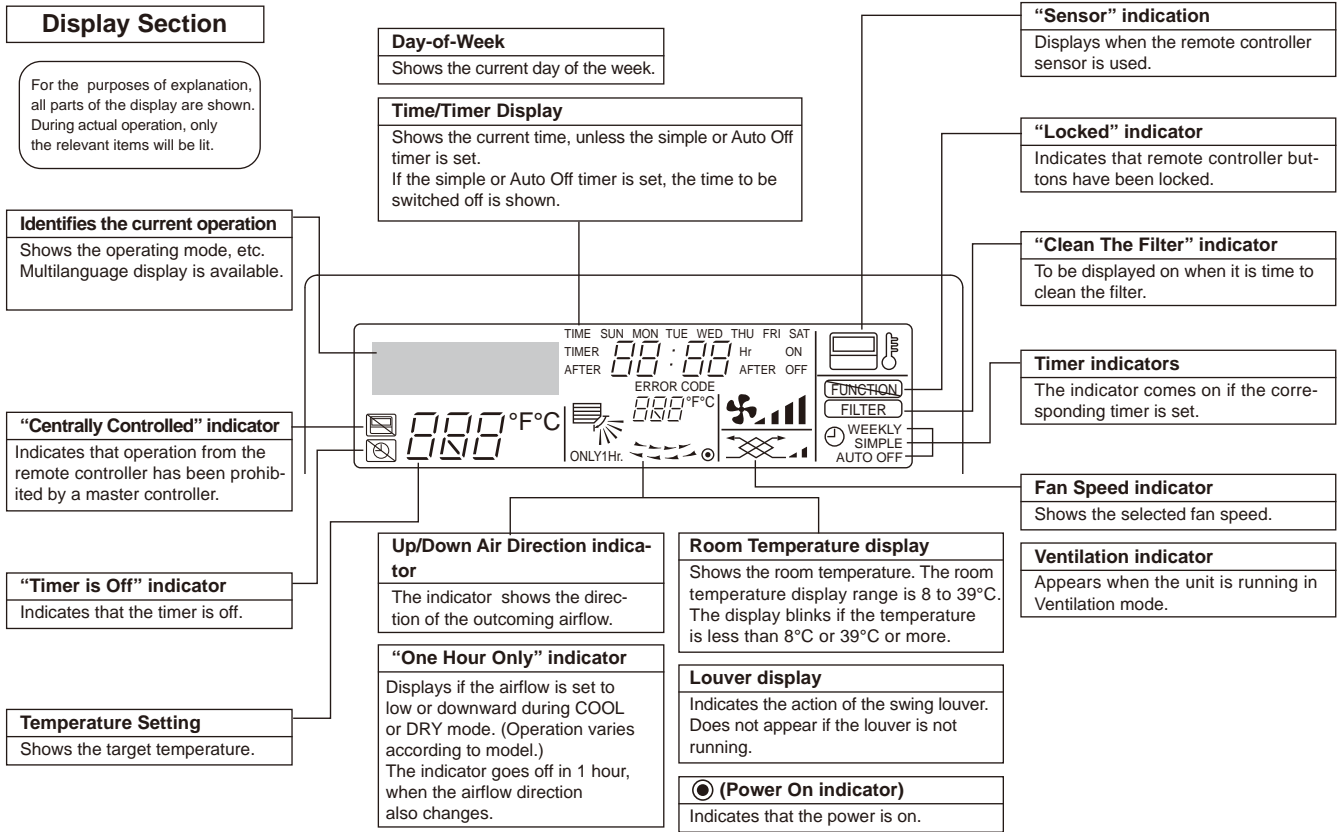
Display Section

For the purposes of explanation, all parts of the display are shown. During actual operation, only the relevant items will be lit.

Day-of-Week
Shows the current day of the week.

Time/Timer Display
Shows the current time, unless the simple or Auto Off timer is set.
If the simple or Auto Off timer is set, the time to be switched off is shown.

"Sensor" indication
Displays when the remote controller sensor is used.

"Locked" indicator
Indicates that remote controller buttons have been locked.

"Clean The Filter" indicator
To be displayed on when it is time to clean the filter.

Identifies the current operation
Shows the operating mode, etc. Multilanguage display is available.

TIME SUN MON TUE WED THU FRI SAT
TIMER 88:88 Hr ON
AFTER AFTER OFF
ERROR CODE
888 °F°C
888 °F°C
ONLY1Hr.
FUNCTION
FILTER
WEEKLY
SIMPLE
AUTO OFF

Timer indicators
The indicator comes on if the corresponding timer is set.

"Centrally Controlled" indicator
Indicates that operation from the remote controller has been prohibited by a master controller.

Fan Speed indicator
Shows the selected fan speed.

Ventilation indicator
Appears when the unit is running in Ventilation mode.

"Timer is Off" indicator
Indicates that the timer is off.

Up/Down Air Direction indicator
The indicator shows the direction of the outcoming airflow.

Room Temperature display
Shows the room temperature. The room temperature display range is 8 to 39°C. The display blinks if the temperature is less than 8°C or 39°C or more.

"One Hour Only" indicator
Displays if the airflow is set to low or downward during COOL or DRY mode. (Operation varies according to model.)
The indicator goes off in 1 hour, when the airflow direction also changes.

Louver display
Indicates the action of the swing louver. Does not appear if the louver is not running.

Temperature Setting
Shows the target temperature.

(Power On indicator)
Indicates that the power is on.